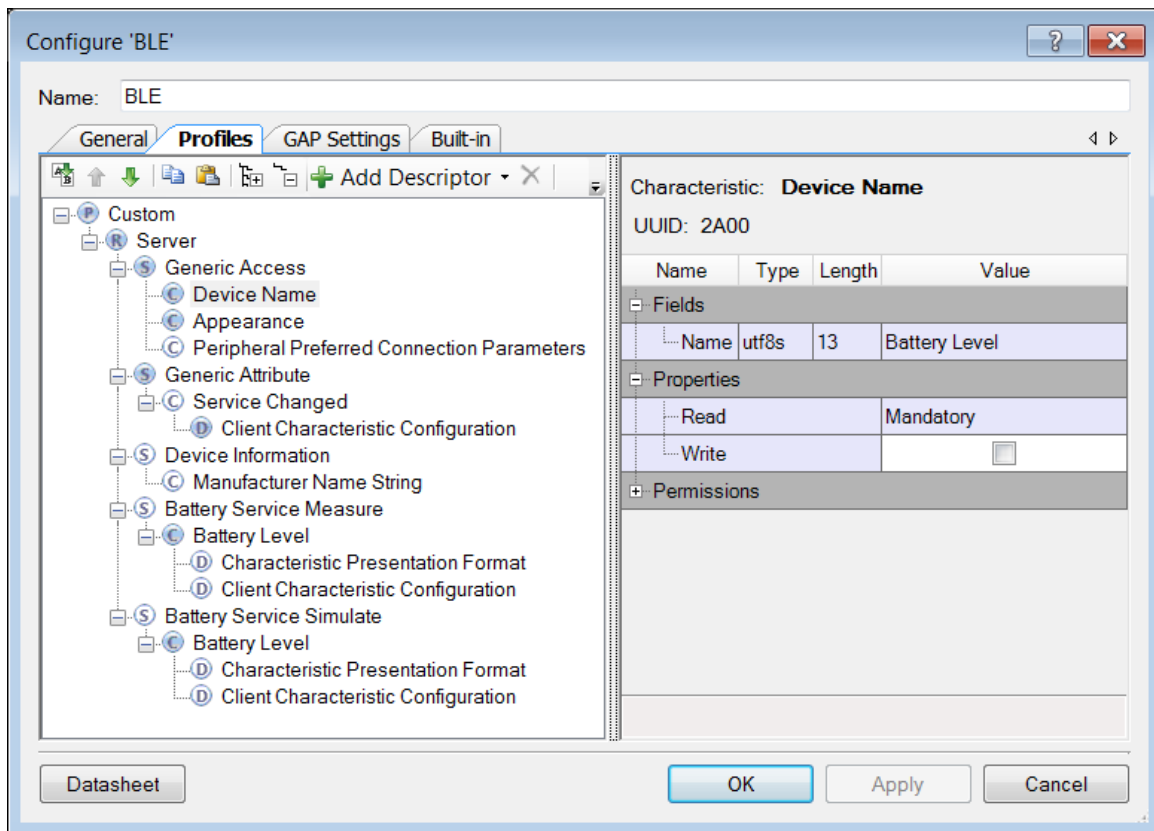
Configure 'BLE'

Name: BLE

General Profiles GAP Settings Built-in

Add Descriptor

Custom
Server
Generic Access
Device Name
Appearance
Peripheral Preferred Connection Parameters
Generic Attribute
Service Changed
Client Characteristic Configuration
Device Information
Manufacturer Name String
Battery Service Measure
Battery Level
Characteristic Presentation Format
Client Characteristic Configuration
Battery Service Simulate
Battery Level
Characteristic Presentation Format
Client Characteristic Configuration

Characteristic: Device Name
UUID: 2A00

| Name | Type | Length | Value |
|---|---|---|---|
| Fields | | | |
| Name | utf8s | 13 | Battery Level |
| Properties | | | |
| Read | | | Mandatory |
| Write | | | |
| Permissions | | | |

Datasheet OK Apply Cancel